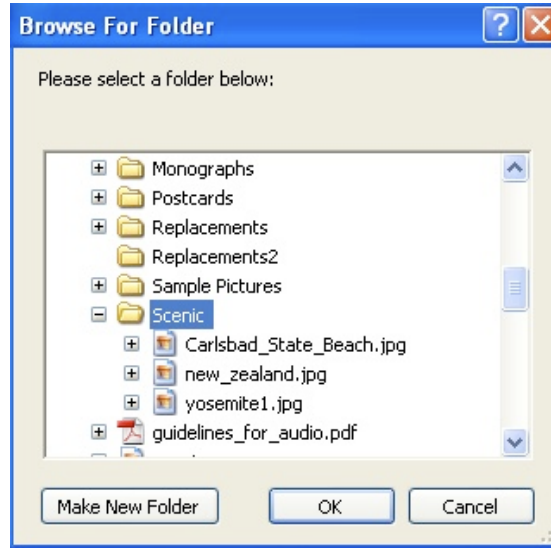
Browse For Folder

Please select a folder below:

Monographs
Postcards
Replacements
Replacements2
Sample Pictures
Scenic
Carlsbad_State_Beach.jpg
new_zealand.jpg
yosemite1.jpg
guidelines_for_audio.pdf

Make New Folder
OK
Cancel